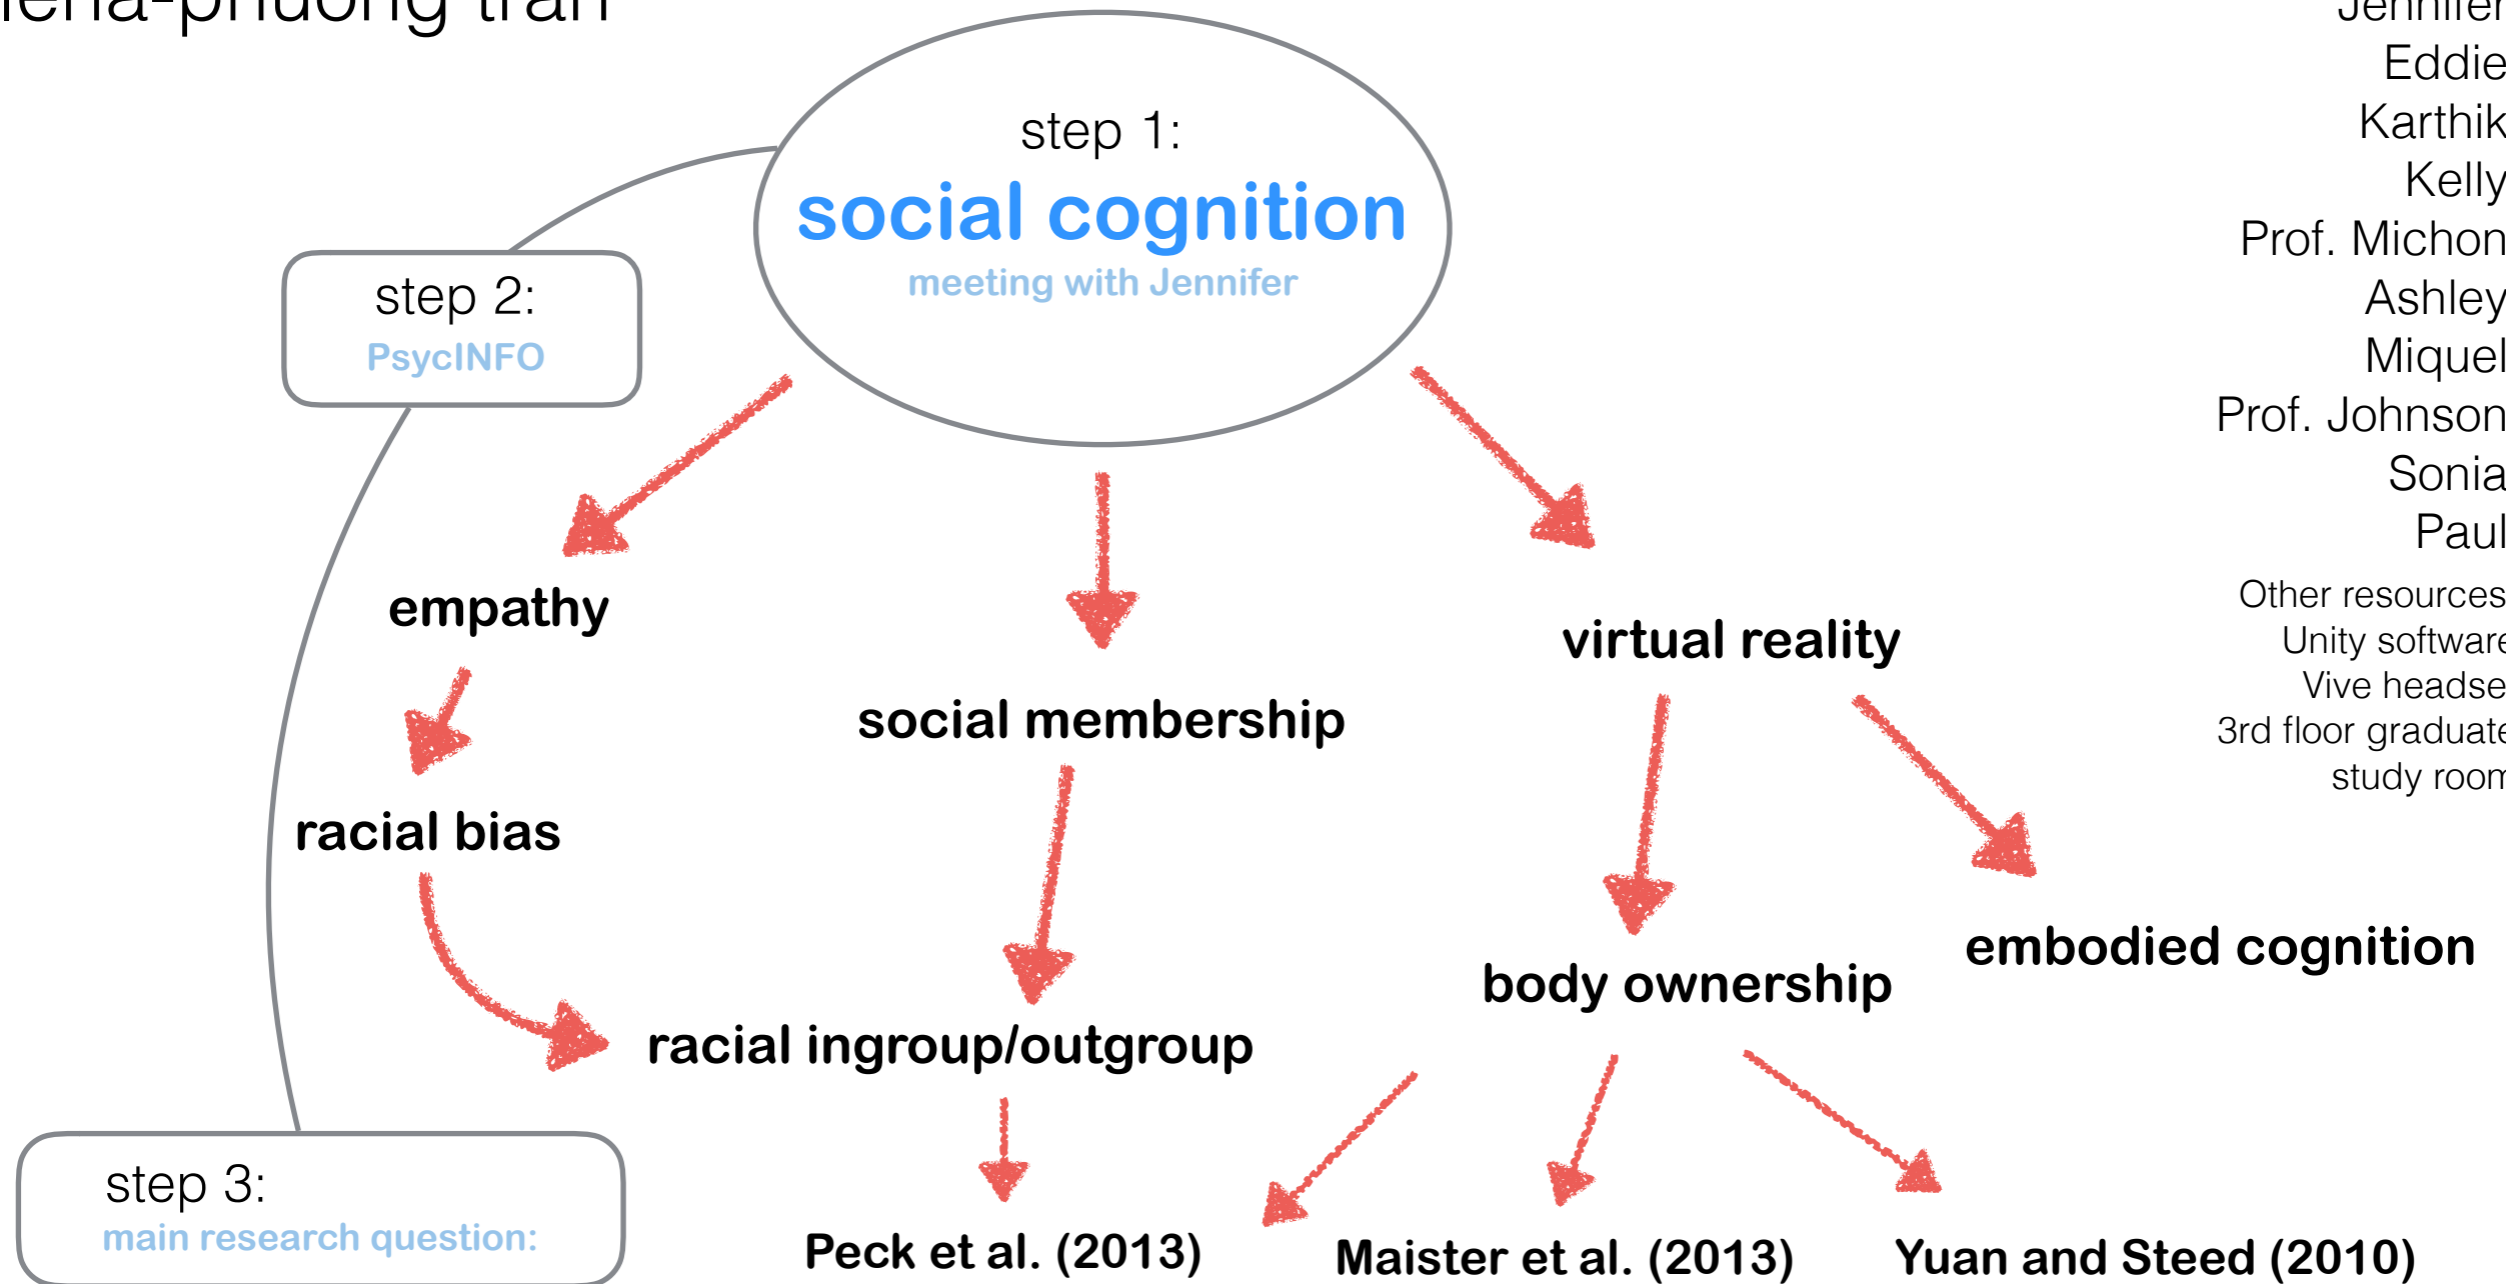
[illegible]

step 1:
social cognition
meeting with Jennifer

step 2:
PsycINFO

empathy

racial bias

social membership

virtual reality

racial ingroup/outgroup

body ownership

embodied cognition

step 3:
main research question:

Peck et al. (2013)

Maister et al. (2013)

Yuan and Steed (2010)

Jennifer
Eddie
Karthik
Kelly
Prof. Michon
Ashley
Miquel
Prof. Johnson
Sonia
Paul

Other resources
Unity software
Vive headse
3rd floor graduate
study room